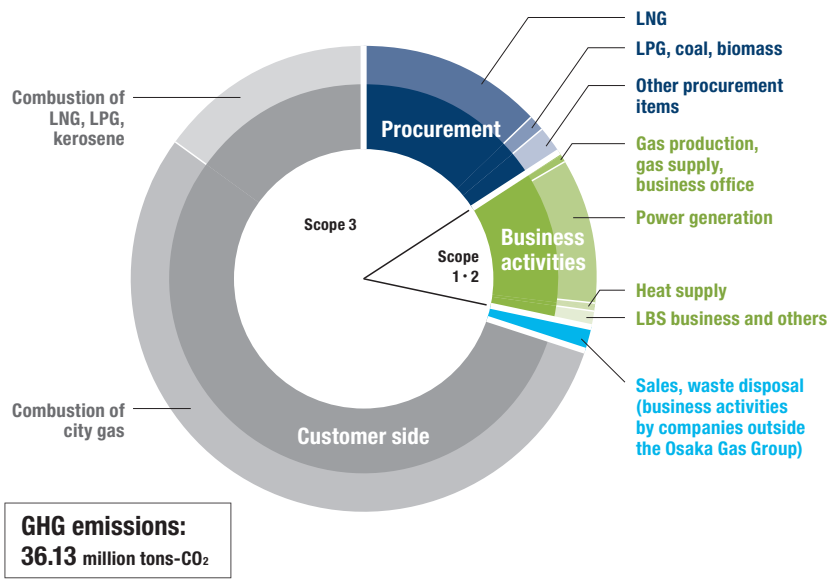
LNG

LPG, coal, biomass

Other procurement items

Combustion of LNG, LPG, kerosene

Procurement

Gas production, gas supply, business office

Power generation

Scope 3

Business activities

Scope 1・2

Heat supply

LBS business and others

Combustion of city gas

Sales, waste disposal (business activities by companies outside the Osaka Gas Group)

Customer side

GHG emissions: 36.13 million tons-$CO_2$